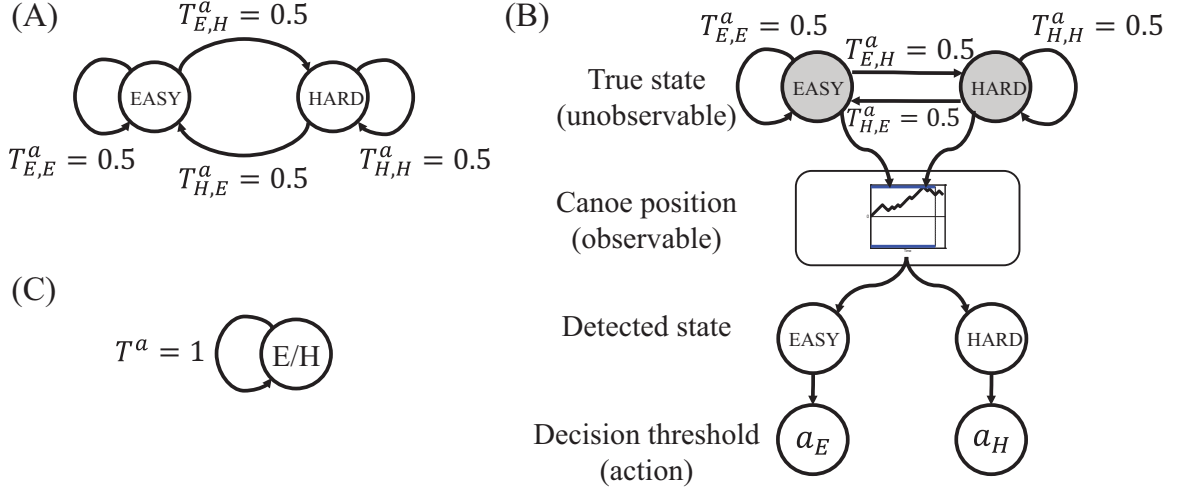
(A)

$T^a_{E,H} = 0.5$

EASY

HARD

$T^a_{E,E} = 0.5$

$T^a_{H,E} = 0.5$

$T^a_{H,H} = 0.5$

(B)

$T^a_{E,E} = 0.5$

$T^a_{H,H} = 0.5$

$T^a_{E,H} = 0.5$

True state (unobservable)

EASY

HARD

$T^a_{H,E} = 0.5$

Canoe position (observable)

Detected state

EASY

HARD

Decision threshold (action)

$a_E$

$a_H$

(C)

$T^a = 1$

E/H